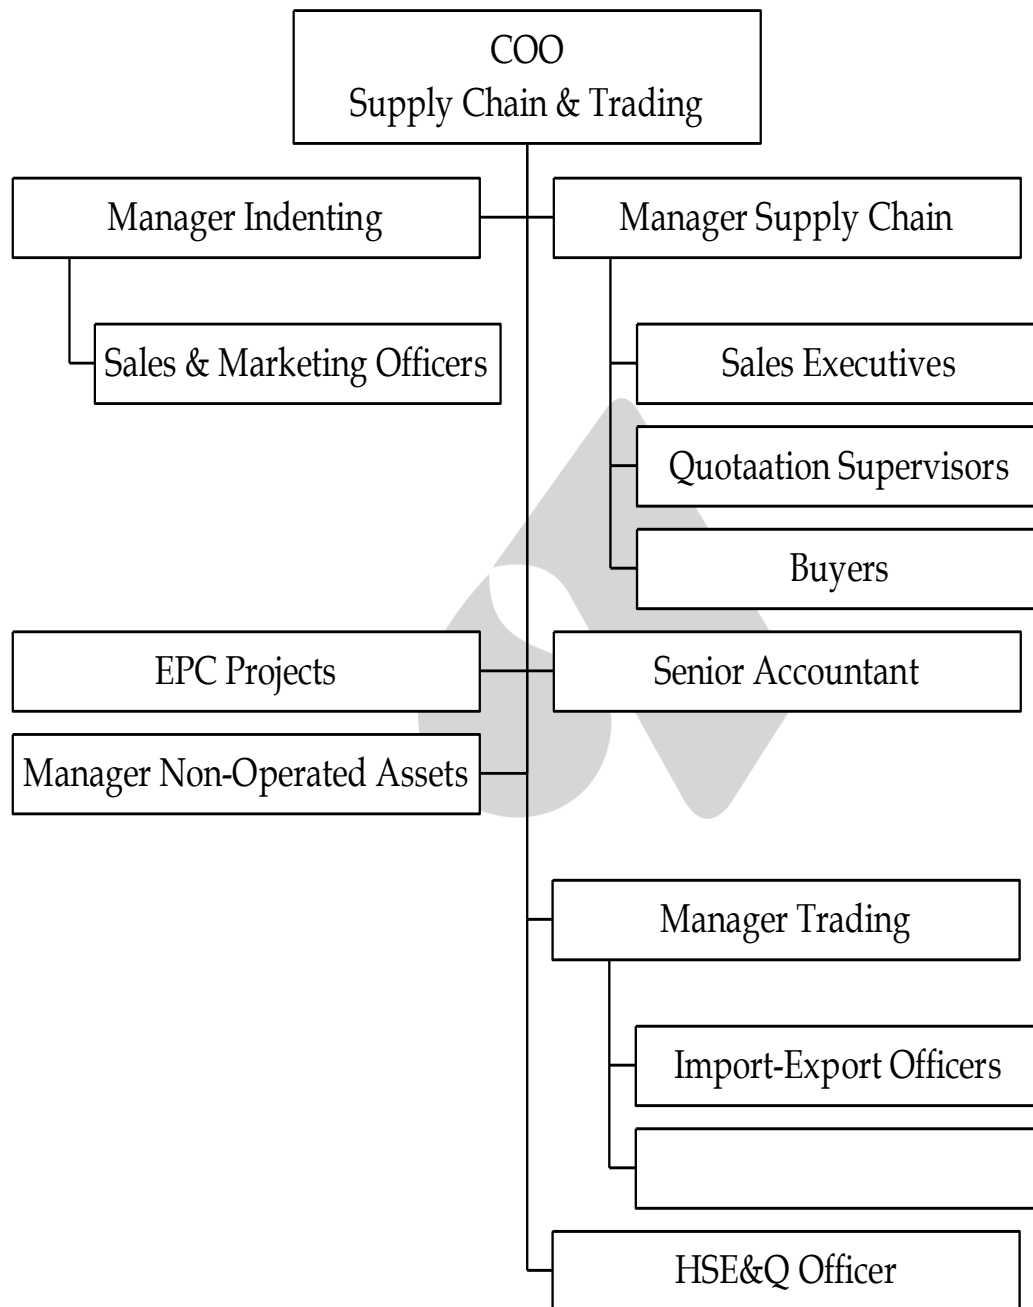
COO
Supply Chain & Trading

Manager Indenting

Sales & Marketing Officers

Manager Supply Chain

Sales Executives

Quotaation Supervisors

Buyers

EPC Projects

Senior Accountant

Manager Non-Operated Assets

Manager Trading

Import-Export Officers

HSE&Q Officer